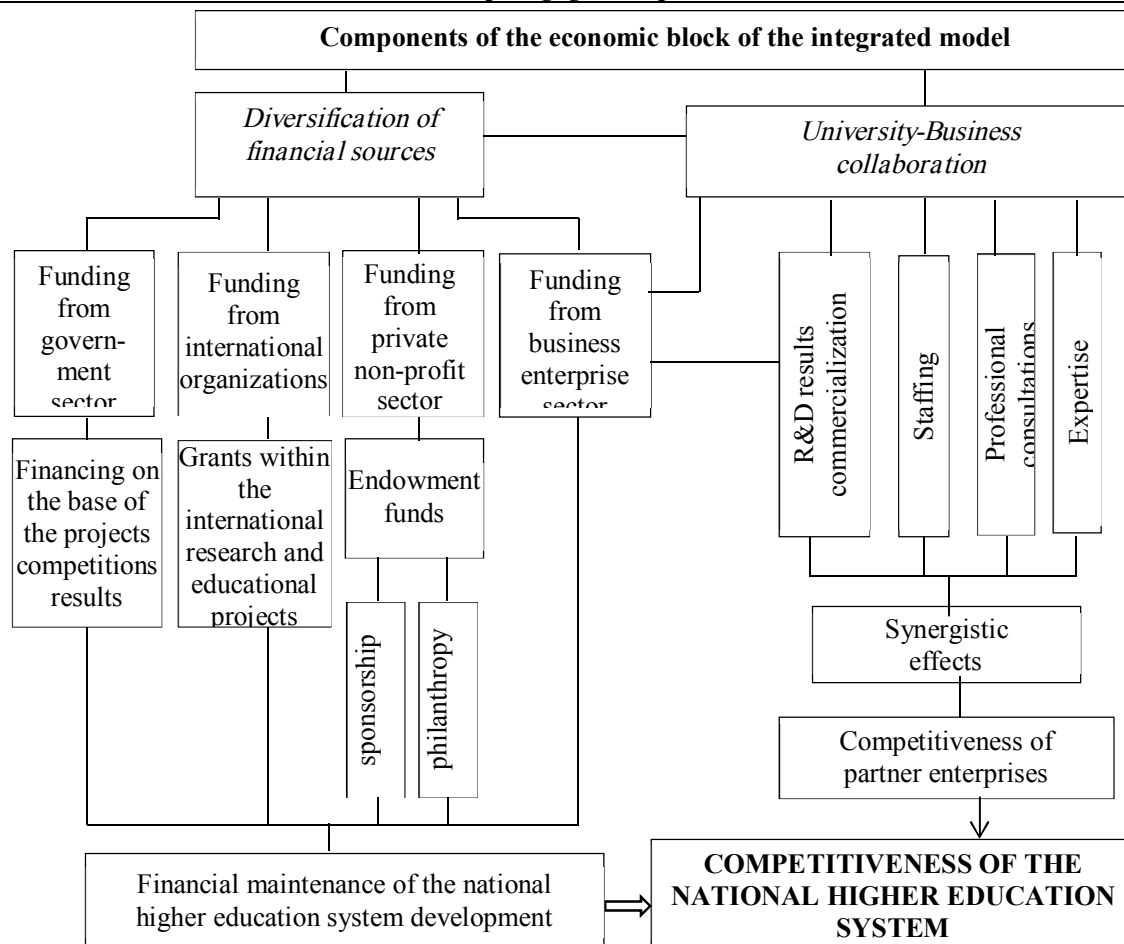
Components of the economic block of the integrated model

Diversification of financial sources

University-Business collaboration

Funding from government sector

Funding from international organizations

Funding from private non-profit sector

Funding from business enterprise sector

R&D results commercialization

Staffing

Professional consultations

Expertise

Financing on the base of the projects competitions results

Grants within the international research and educational projects

Endowment funds

sponsorship

philanthropy

Synergistic effects

Competitiveness of partner enterprises

Financial maintenance of the national higher education system development

COMPETITIVENESS OF THE NATIONAL HIGHER EDUCATION SYSTEM